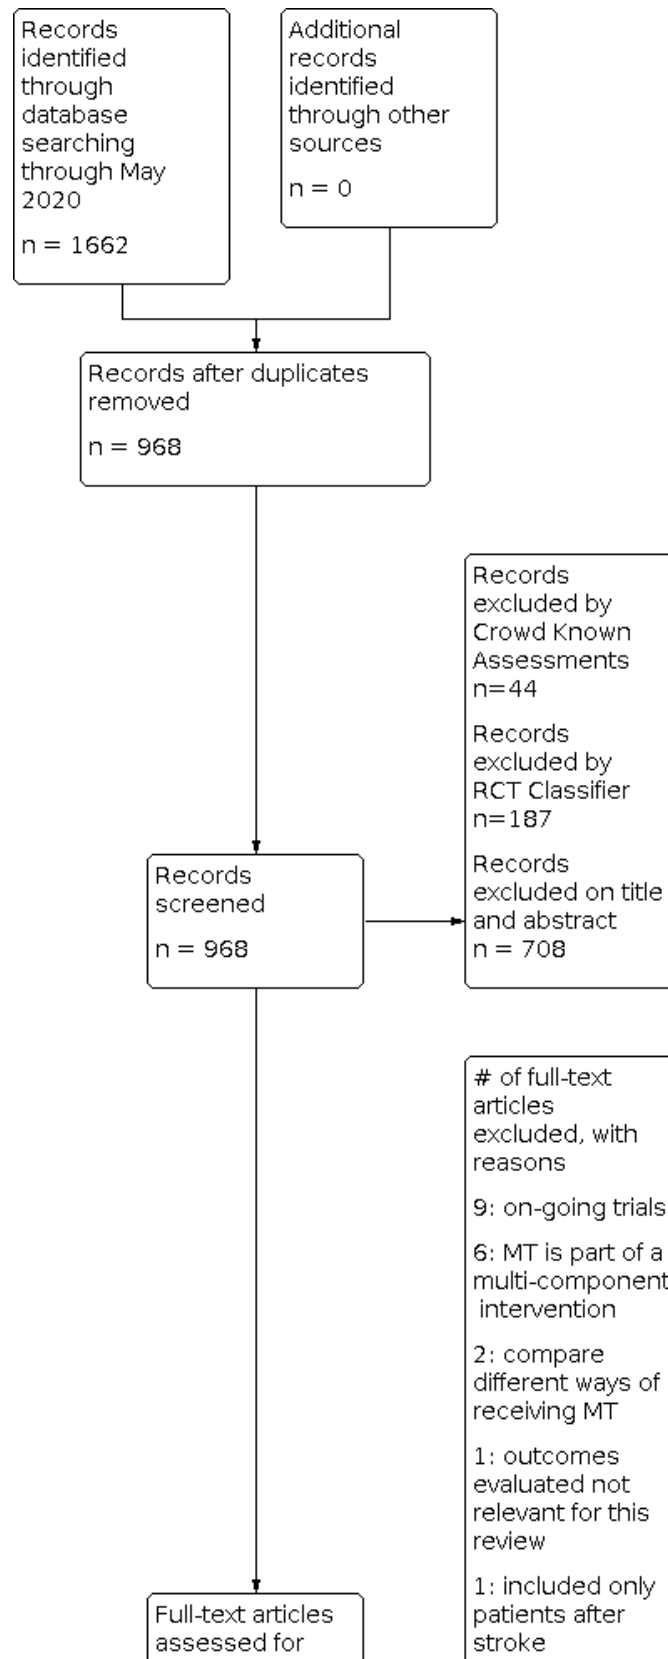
Records identified through database searching through May 2020

n = 1662

Additional records identified through other sources

n = 0

Records after duplicates removed

n = 968

Records excluded by Crowd Known Assessments n=44

Records excluded by RCT Classifier n=187

Records excluded on title and abstract n = 708

Records screened

n = 968

# of full-text articles excluded, with reasons

9: on-going trials

6: MT is part of a multi-component intervention

2: compare different ways of receiving MT

1: outcomes evaluated not relevant for this review

1: included only patients after stroke

Full-text articles assessed for